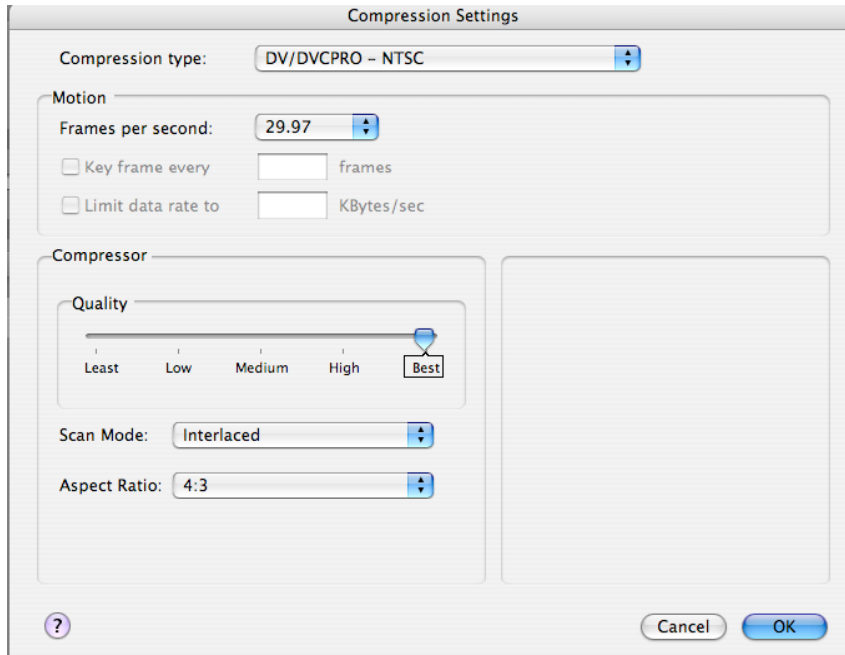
Compression Settings

Compression type: DV/DVCPRO – NTSC

Motion

Frames per second: 29.97

Key frame every frames

Limit data rate to KBytes/sec

Compressor

Quality

Least Low Medium High Best

Scan Mode: Interlaced

Aspect Ratio: 4:3

?

Cancel OK